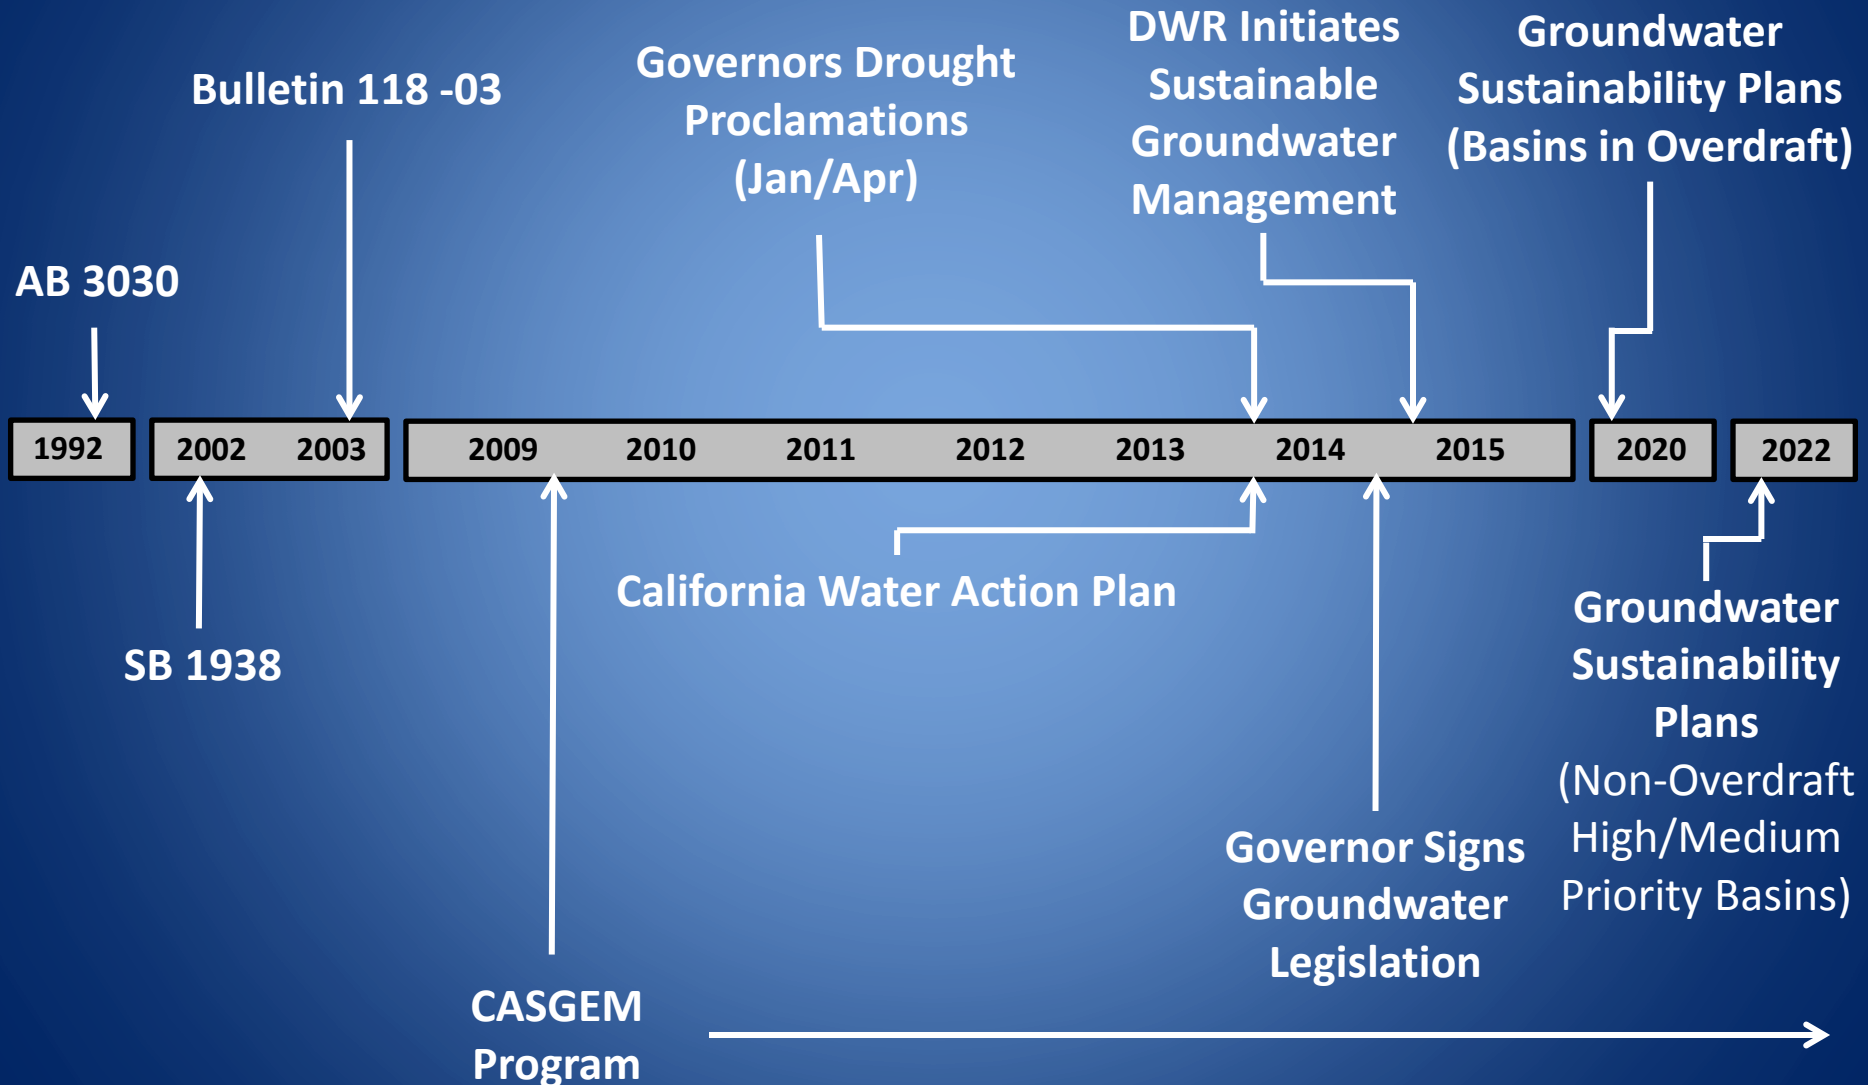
Bulletin 118 -03

Governors Drought Proclamations (Jan/Apr)

DWR Initiates Sustainable Groundwater Management

Groundwater Sustainability Plans (Basins in Overdraft)

AB 3030

1992

2002 2003

2009 2010 2011 2012 2013 2014 2015

2020

2022

California Water Action Plan

SB 1938

Groundwater Sustainability Plans (Non-Overdraft High/Medium Priority Basins)

Governor Signs Groundwater Legislation

CASGEM Program